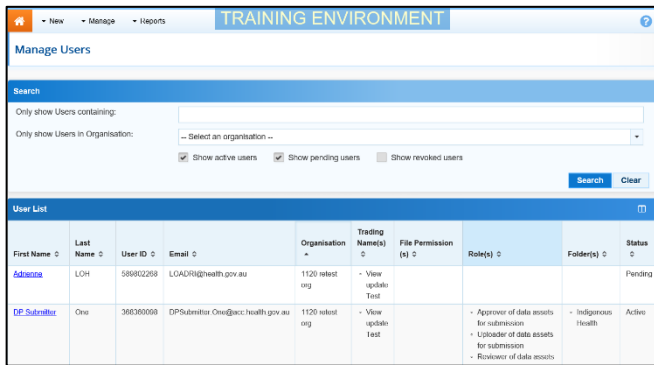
New Manage Reports TRAINING ENVIRONMENT ?

Manage Users

Search

Only show Users containing:

Only show Users in Organisation: -- Select an organisation --

Show active users Show pending users Show revoked users

Search Clear

User List

| First Name ◇ | Last Name ◇ | User ID ◇ | Email ◇ | Organisation ▲ | Trading Name(s) ◇ | File Permission (s) ◇ | Role(s) ◇ | Folder(s) ◇ | Status ◇ |
|---|---|---|---|---|---|---|---|---|---|
| Adrienne | LOH | 589802268 | LOADRI@health.gov.au | 1120 retest org | • View update Test | | | | Pending |
| DP Submitter | One | 368360098 | DPSubmitter.One@acc.health.gov.au | 1120 retest org | • View update Test | | • Approver of data assets for submission • Uploader of data assets for submission • Reviewer of data assets | • Indigenous Health | Active |